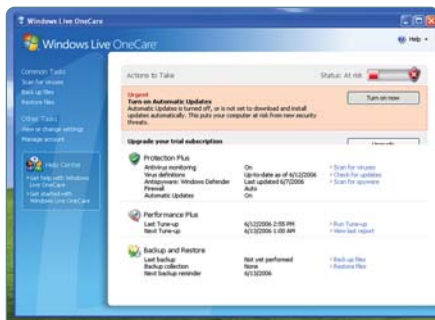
Windows Live OneCare

Windows Live OneCare

Help

Common Tasks
Scan for viruses
Back up files
Restore files

Other Tasks
View or change settings
Manage account

Help Center
Get help with Windows Live OneCare
Get started with Windows Live OneCare

Actions to Take

Status: At risk

Urgent
Turn on Automatic Updates
Automatic Updates is turned off, or is not set to download and install updates automatically. This puts your computer at risk from new security threats.

Turn on now

Upgrade your trial subscription

Upgrade

Protection Plus
Antivirus monitoring On
Virus definitions Up-to-date as of 6/12/2006
Antispyware: Windows Defender Last updated 6/7/2006
Firewall Auto
Automatic Updates On
Scan for viruses
Check for updates
Scan for spyware

Performance Plus
Last Tune-up 6/12/2006 2:55 PM
Next Tune-up 6/13/2006 1:00 AM
Run Tune-up
View last report

Backup and Restore
Last backup Not yet performed
Backup collection None
Next backup reminder 6/13/2006
Back up files
Restore files